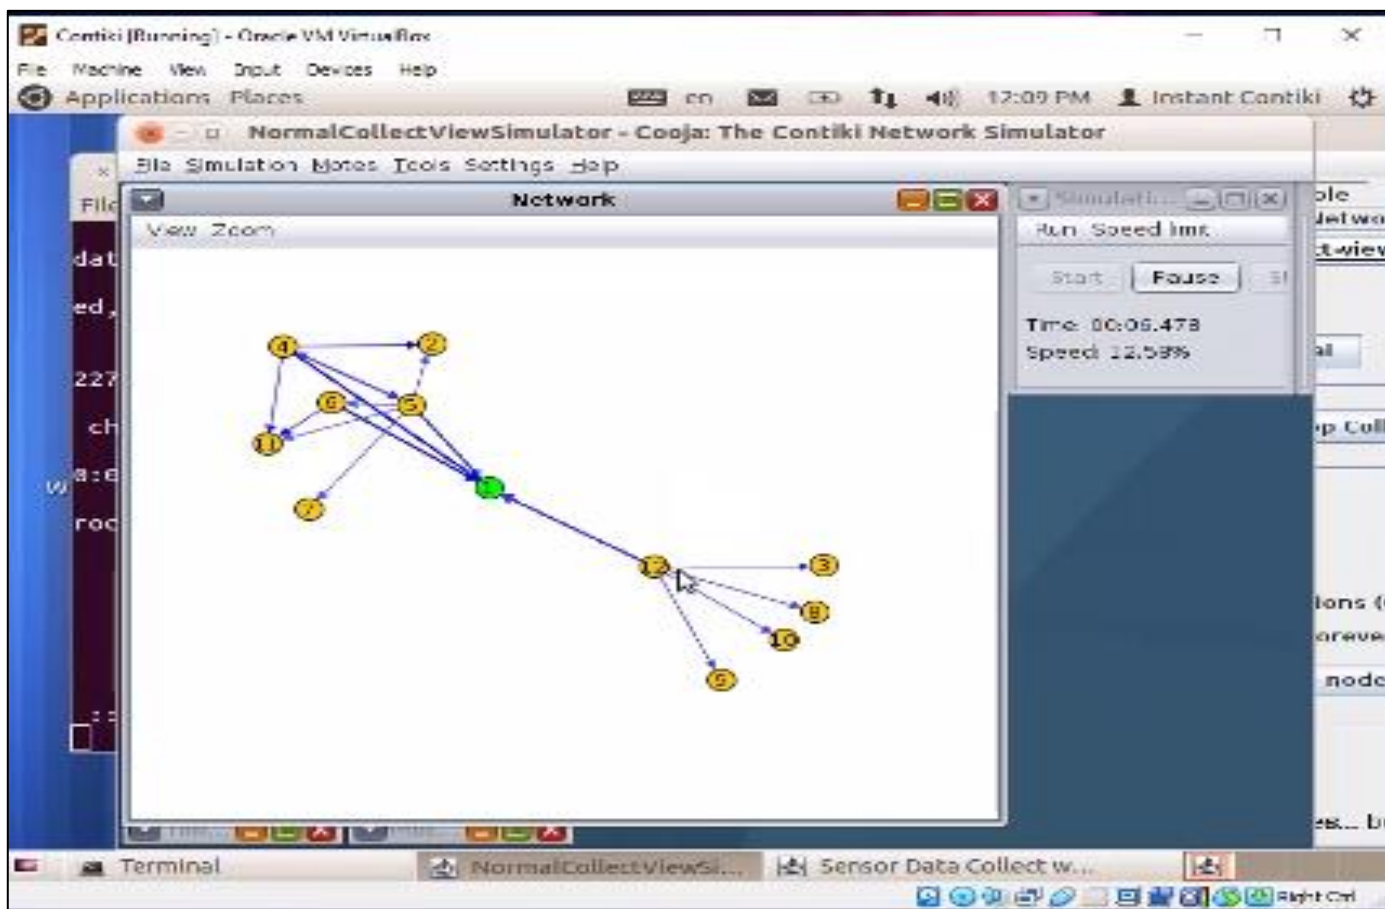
Contiki [Running] - Oracle VM VirtualBox
File Machine View Input Devices Help
Applications Places
en 12:09 PM Instant Contiki
NormalCollectViewSimulator - Cooja: The Contiki Network Simulator
File Simulation Motes Tools Settings Help
File
Network
View Zoom
Simulati...
Run Speed limit
Start Pause St
Time: 00:06.478
Speed: 12.59%
dat
ed,
227
ch
a:e
roc
ble
Netwo
ct-view
al
p Coll
ions (
oreve
node
es... b
4
2
6
5
11
7
1
12
3
8
10
9
Terminal
NormalCollectViewSi...
Sensor Data Collect w...
Right Ctrl